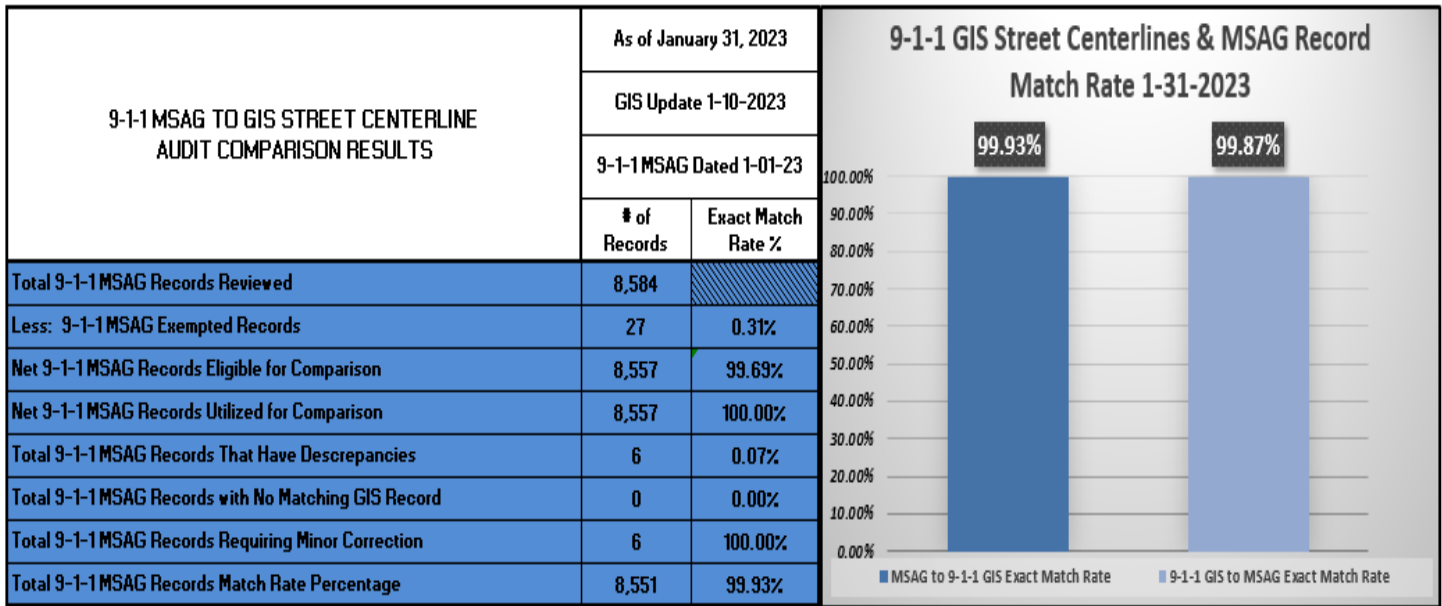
| 9-1-1 MSAG TO GIS STREET CENTERLINE AUDIT COMPARISON RESULTS | As of January 31, 2023 | |
|---|---|---|
| | GIS Update 1-10-2023 | |
| | 9-1-1 MSAG Dated 1-01-23 | |
| | # of Records | Exact Match Rate % |
| Total 9-1-1 MSAG Records Reviewed | 8,584 | |
| Less: 9-1-1 MSAG Exempted Records | 27 | 0.31% |
| Net 9-1-1 MSAG Records Eligible for Comparison | 8,557 | 99.69% |
| Net 9-1-1 MSAG Records Utilized for Comparison | 8,557 | 100.00% |
| Total 9-1-1 MSAG Records That Have Descrepancies | 6 | 0.07% |
| Total 9-1-1 MSAG Records with No Matching GIS Record | 0 | 0.00% |
| Total 9-1-1 MSAG Records Requiring Minor Correction | 6 | 100.00% |
| Total 9-1-1 MSAG Records Match Rate Percentage | 8,551 | 99.93% |

9-1-1 GIS Street Centerlines & MSAG Record Match Rate 1-31-2023

99.93%
99.87%

100.00%
90.00%
80.00%
70.00%
60.00%
50.00%
40.00%
30.00%
20.00%
10.00%
0.00%

MSAG to 9-1-1 GIS Exact Match Rate
9-1-1 GIS to MSAG Exact Match Rate